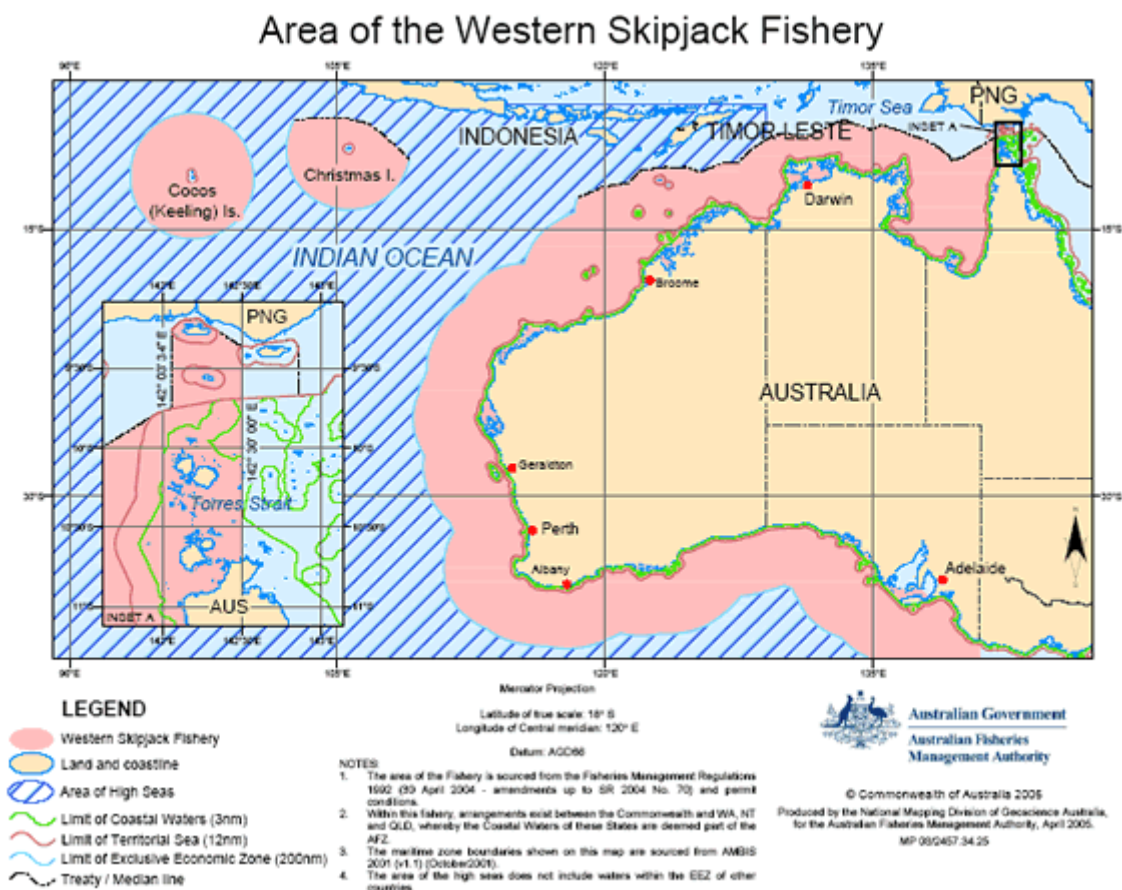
Area of the Western Skipjack Fishery

90°E 105°E 120°E 135°E

Timor Sea

PNG

INSET A

INDONESIA

TIMOR-LESTE

Cocos (Keeling) Is.

Christmas I.

Darwin

15°S

INDIAN OCEAN

Broome

142°E 142°30'E 143°E

PNG

9°30'S

142° 03' 3.4" E

142° 30' 00" E

AUSTRALIA

10°S

Geraldton

30°S

Torres Strait

10°30'S

Perth

Adelaide

Albany

11°S

INSET A

AUS

142°E 142°30'E 143°E

90°E 105°E 120°E 135°E

Mercator Projection

Latitude of true scale: 18° S
Longitude of Central meridian: 120° E

Datum: AGD66

LEGEND

Western Skipjack Fishery

Land and coastline

Area of High Seas

Limit of Coastal Waters (3nm)

Limit of Territorial Sea (12nm)

Limit of Exclusive Economic Zone (200nm)

Treaty / Median line

NOTES:
1. The area of the Fishery is sourced from the Fisheries Management Regulations 1992 (30 April 2004 - amendments up to SR 2004 No. 70) and permit conditions.
2. Within this fishery, arrangements exist between the Commonwealth and WA, NT and QLD, whereby the Coastal Waters of these States are deemed part of the AFZ.
3. The maritime zone boundaries shown on this map are sourced from AMBIS 2001 (v1.1) (October2001).
4. The area of the high seas does not include waters within the EEZ of other countries.

Australian Government
Australian Fisheries Management Authority

© Commonwealth of Australia 2005

Produced by the National Mapping Division of Geoscience Australia, for the Australian Fisheries Management Authority, April 2005.

MP 05/2457.34.25